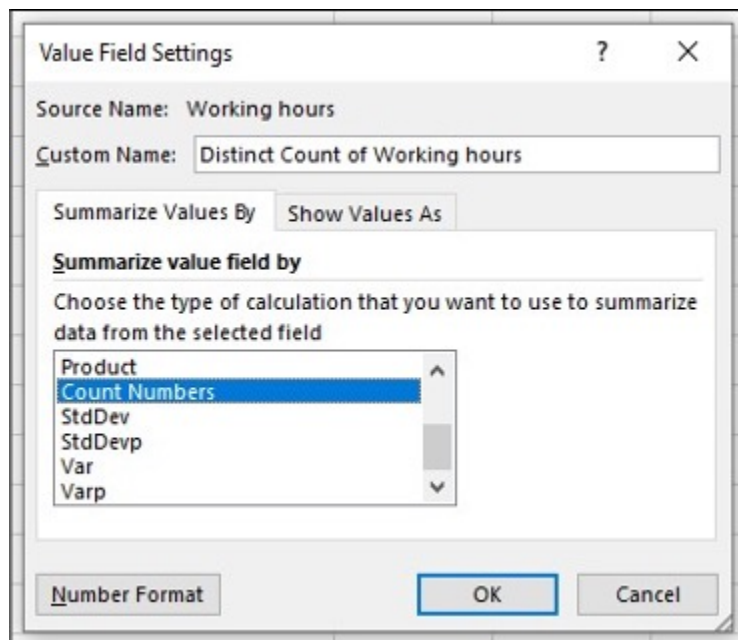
Value Field Settings

?

X

Source Name: Working hours

Custom Name: Distinct Count of Working hours

Summarize Values By

Show Values As

Summarize value field by

Choose the type of calculation that you want to use to summarize data from the selected field

Product
Count Numbers
StdDev
StdDevp
Var
Varp

Number Format

OK

Cancel